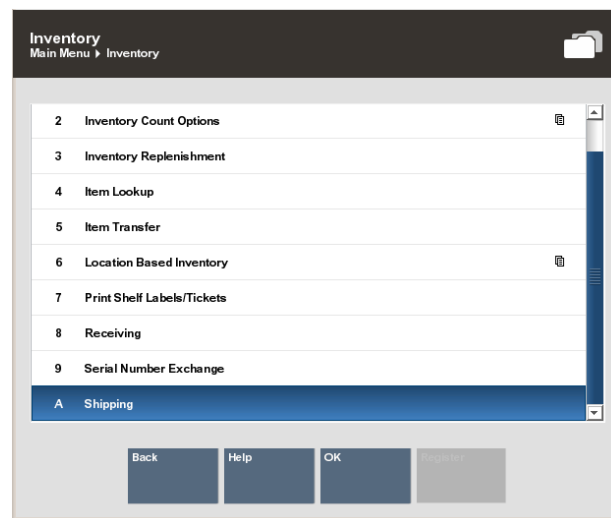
Inventory
Main Menu ▸ Inventory

2 Inventory Count Options
3 Inventory Replenishment
4 Item Lookup
5 Item Transfer
6 Location Based Inventory
7 Print Shelf Labels/Tickets
8 Receiving
9 Serial Number Exchange
A Shipping

Back
Help
OK
Register